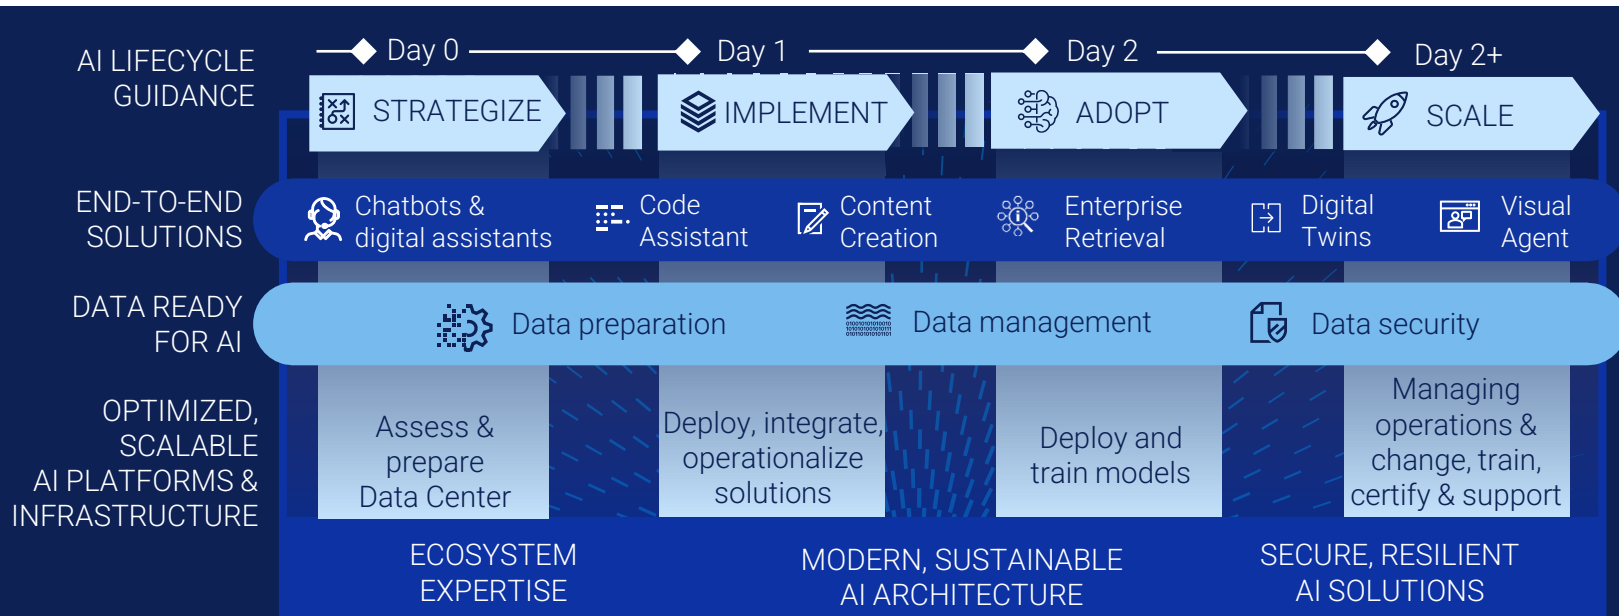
AI LIFECYCLE GUIDANCE

Day 0
Day 1
Day 2
Day 2+

STRATEGIZE
IMPLEMENT
ADOPT
SCALE

END-TO-END SOLUTIONS

Chatbots & digital assistants
Code Assistant
Content Creation
Enterprise Retrieval
Digital Twins
Visual Agent

DATA READY FOR AI

Data preparation
Data management
Data security

OPTIMIZED, SCALABLE AI PLATFORMS & INFRASTRUCTURE

Assess & prepare Data Center
Deploy, integrate, operationalize solutions
Deploy and train models
Managing operations & change, train, certify & support

ECOSYSTEM EXPERTISE
MODERN, SUSTAINABLE AI ARCHITECTURE
SECURE, RESILIENT AI SOLUTIONS